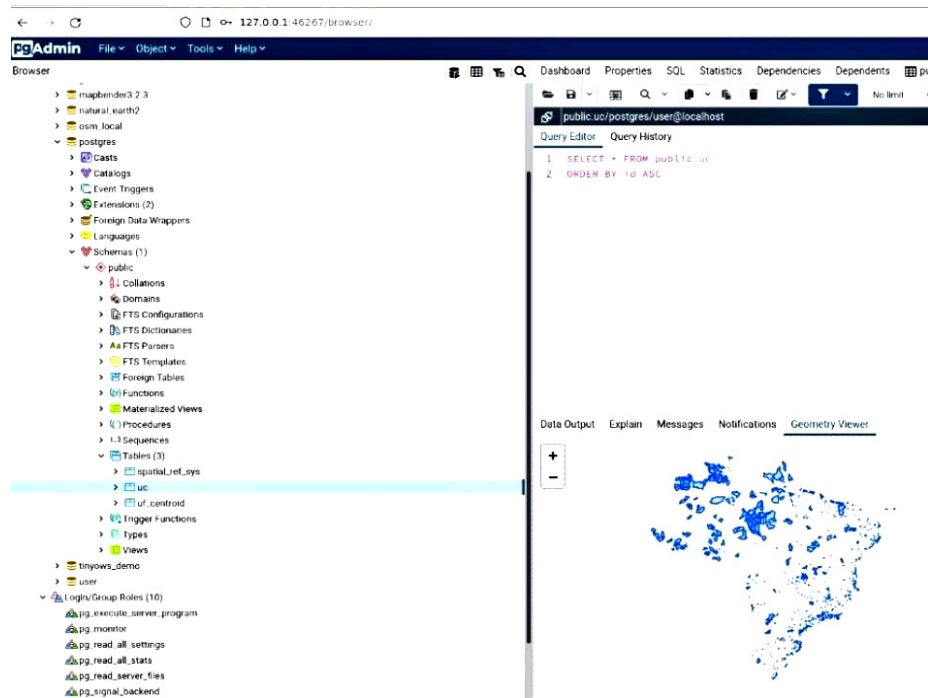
127.0.0.1:46267/browser/

pgAdmin File Object Tools Help

Browser

mapbender3 2 3
natural_earth2
osm_local
postgres
Casts
Catalogs
Event Triggers
Extensions (2)
Foreign Data Wrappers
Languages
Schemas (1)
public
Collations
Domains
FTS Configurations
FTS Dictionaries
FTS Parsers
FTS Templates
Foreign Tables
Functions
Materialized Views
Procedures
Sequences
Tables (3)
spatial_ref_sys
uc
uf_centroid
Trigger Functions
Types
Views
tinyows_demo
user
Login/Group Roles (10)
pg_execute_server_program
pg_monitor
pg_read_all_settings
pg_read_all_stats
pg_read_server_files
pg_signal_backend

Dashboard Properties SQL Statistics Dependencies Dependents pu

No limit

public.uc/postgres/user@localhost

Query Editor Query History

1 SELECT * FROM public.uc
2 ORDER BY id ASC

Data Output Explain Messages Notifications Geometry Viewer

+
−